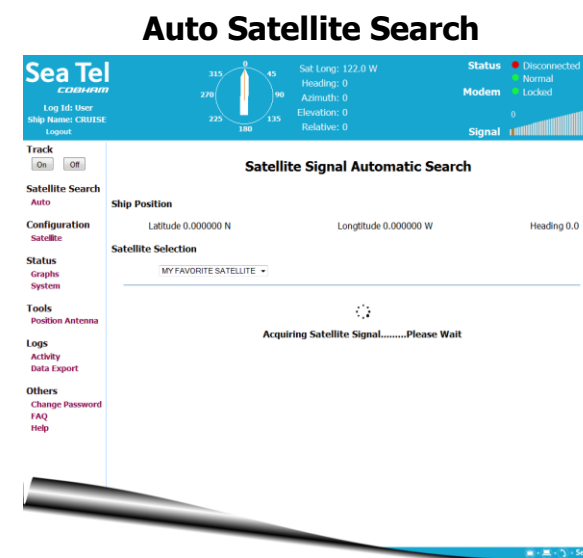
Auto Satellite Search

Sea Tel
COBHAM

Log Id: User
Ship Name: CRUISE
Logout

315 0 45
270 90
225 180 135

Sat Long: 122.0 W
Heading: 0
Azimuth: 0
Elevation: 0
Relative: 0

Status
Modem
Signal

Disconnected
Normal
Locked

0

Track
On Off

Satellite Search
Auto

Configuration
Satellite

Status
Graphs
System

Tools
Position Antenna

Logs
Activity
Data Export

Others
Change Password
FAQ
Help

Satellite Signal Automatic Search

Ship Position

Latitude 0.000000 N
Longtitude 0.000000 W
Heading 0.0

Satellite Selection

MY FAVORITE SATELLITE

Acquiring Satellite Signal.........Please Wait